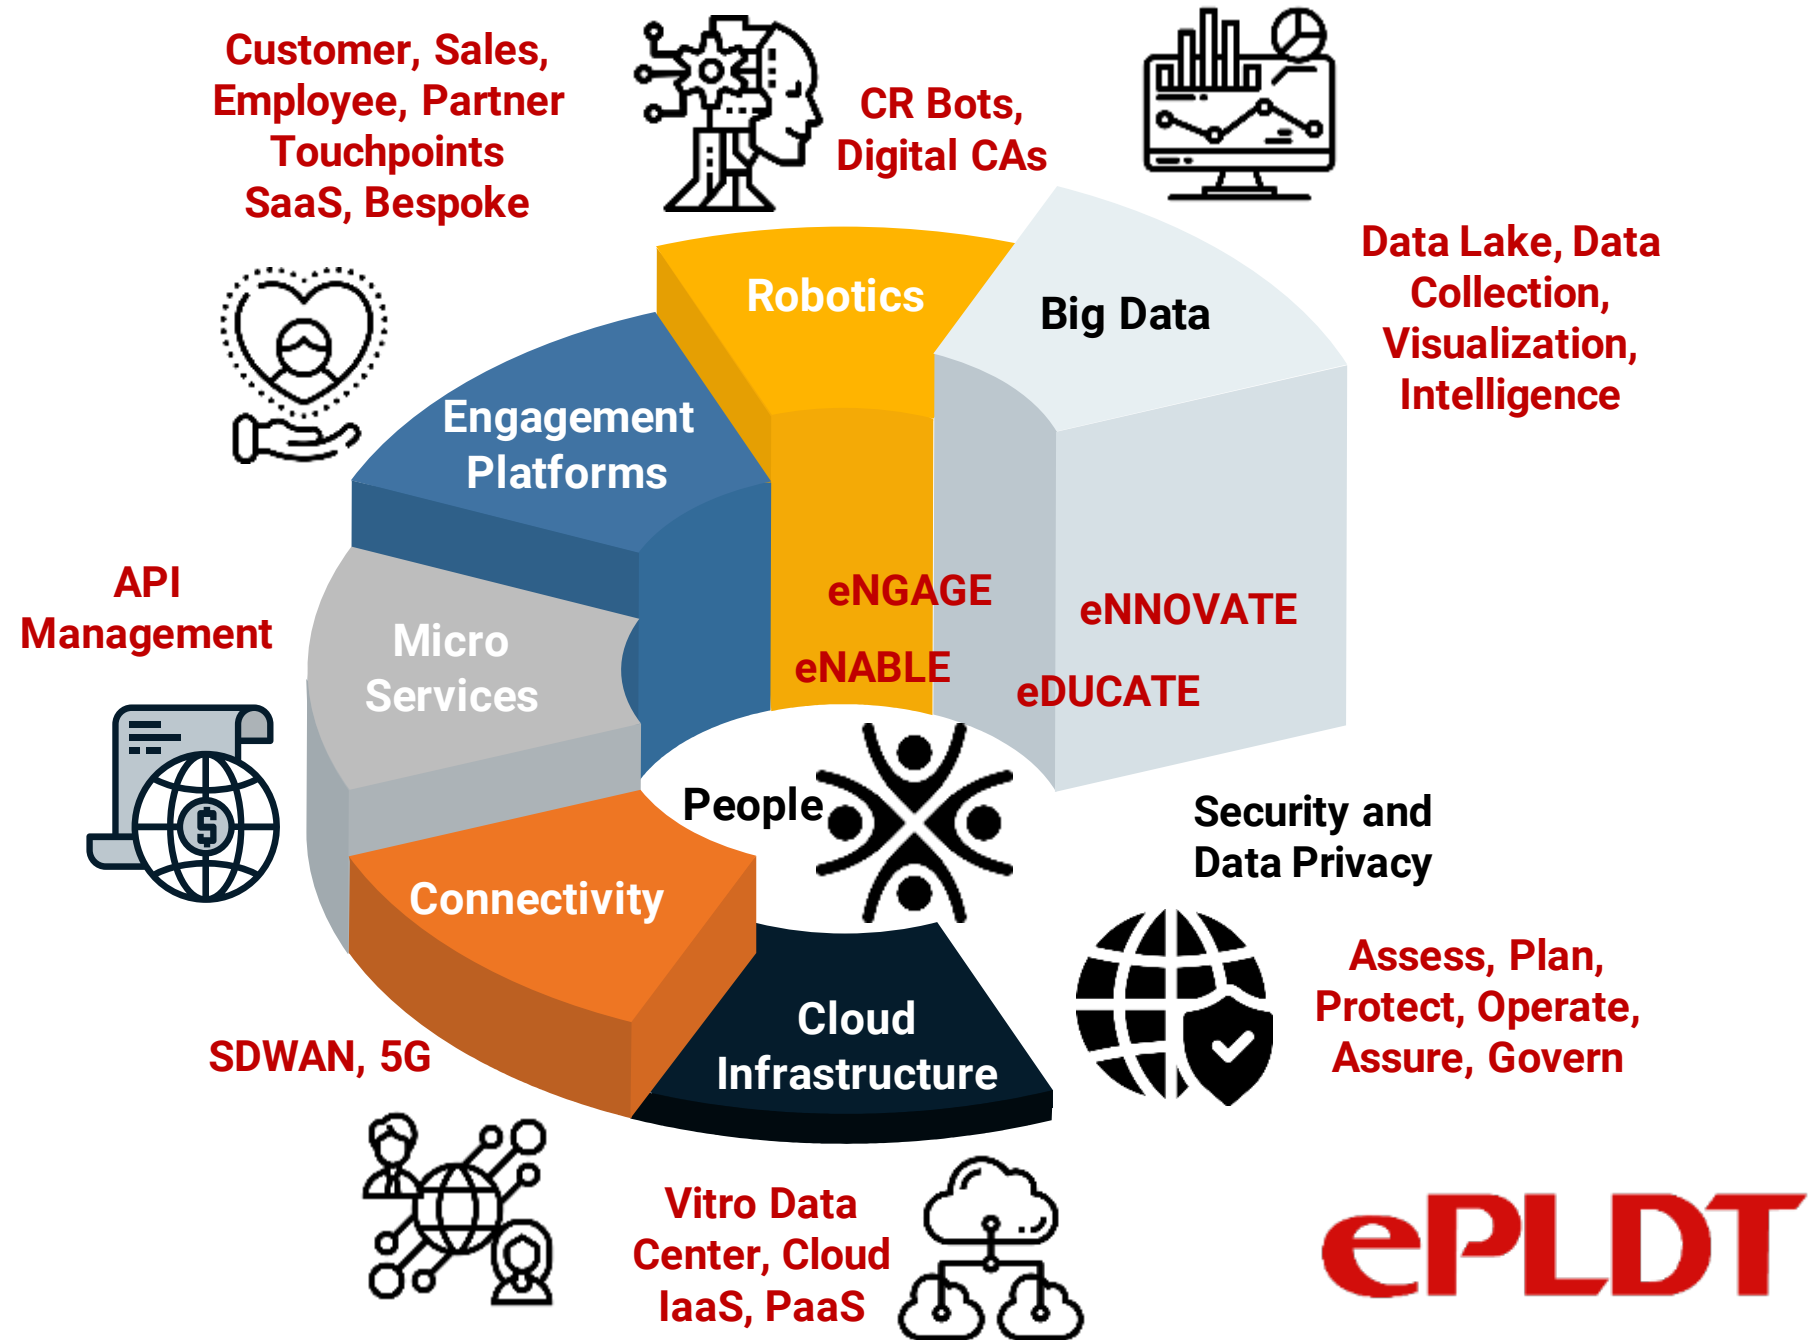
Customer, Sales, Employee, Partner Touchpoints SaaS, Bespoke

CR Bots, Digital CAs

Data Lake, Data Collection, Visualization, Intelligence

Robotics

Big Data

Engagement Platforms

API Management

Micro Services

eNGAGE

eNNOVATE

eNABLE

eDUCATE

People

Security and Data Privacy

Connectivity

Assess, Plan, Protect, Operate, Assure, Govern

Cloud Infrastructure

SDWAN, 5G

Vitro Data Center, Cloud IaaS, PaaS

ePLDT